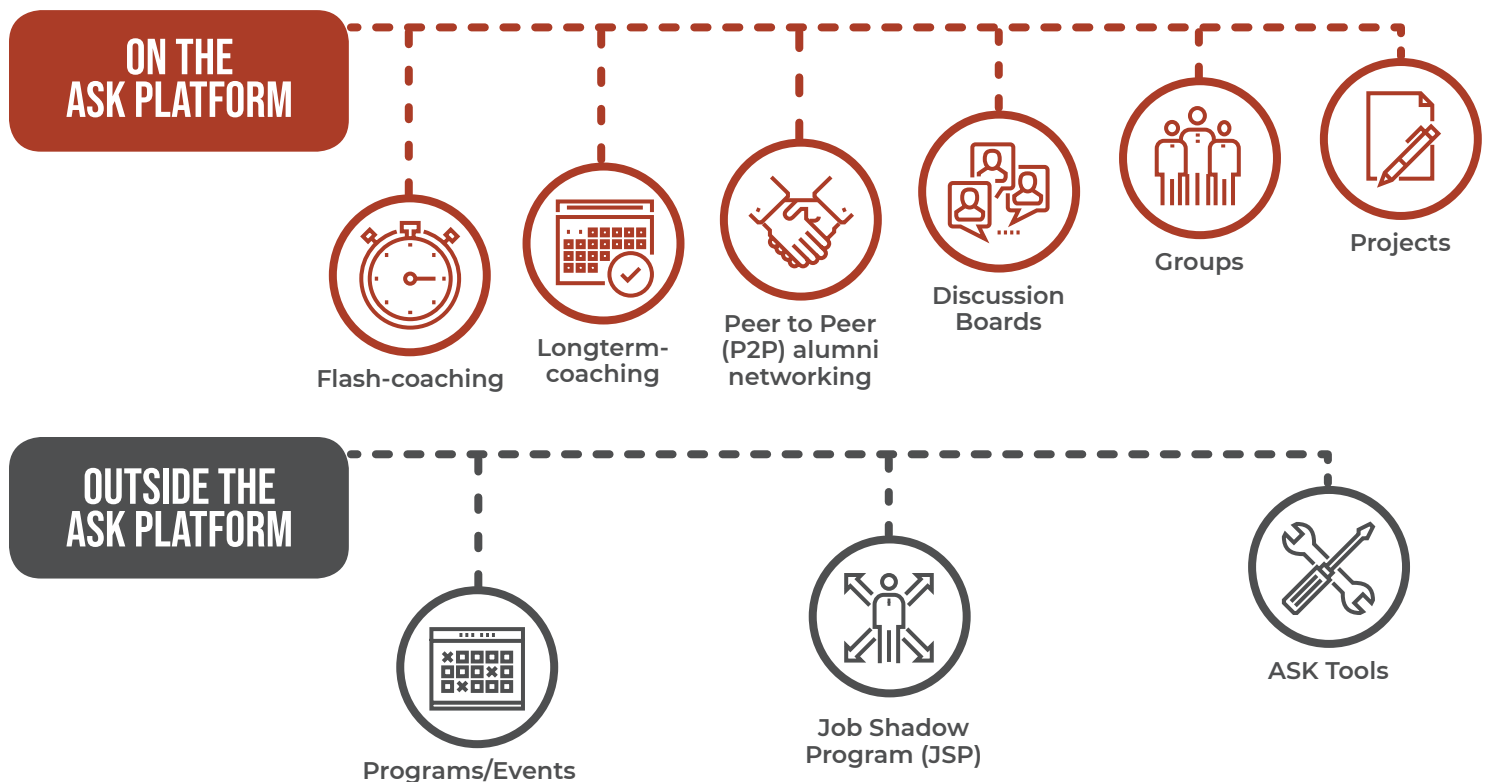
ON THE ASK PLATFORM

Flash-coaching

Longterm-coaching

Peer to Peer (P2P) alumni networking

Discussion Boards

Groups

Projects

OUTSIDE THE ASK PLATFORM

Programs/Events

Job Shadow Program (JSP)

ASK Tools